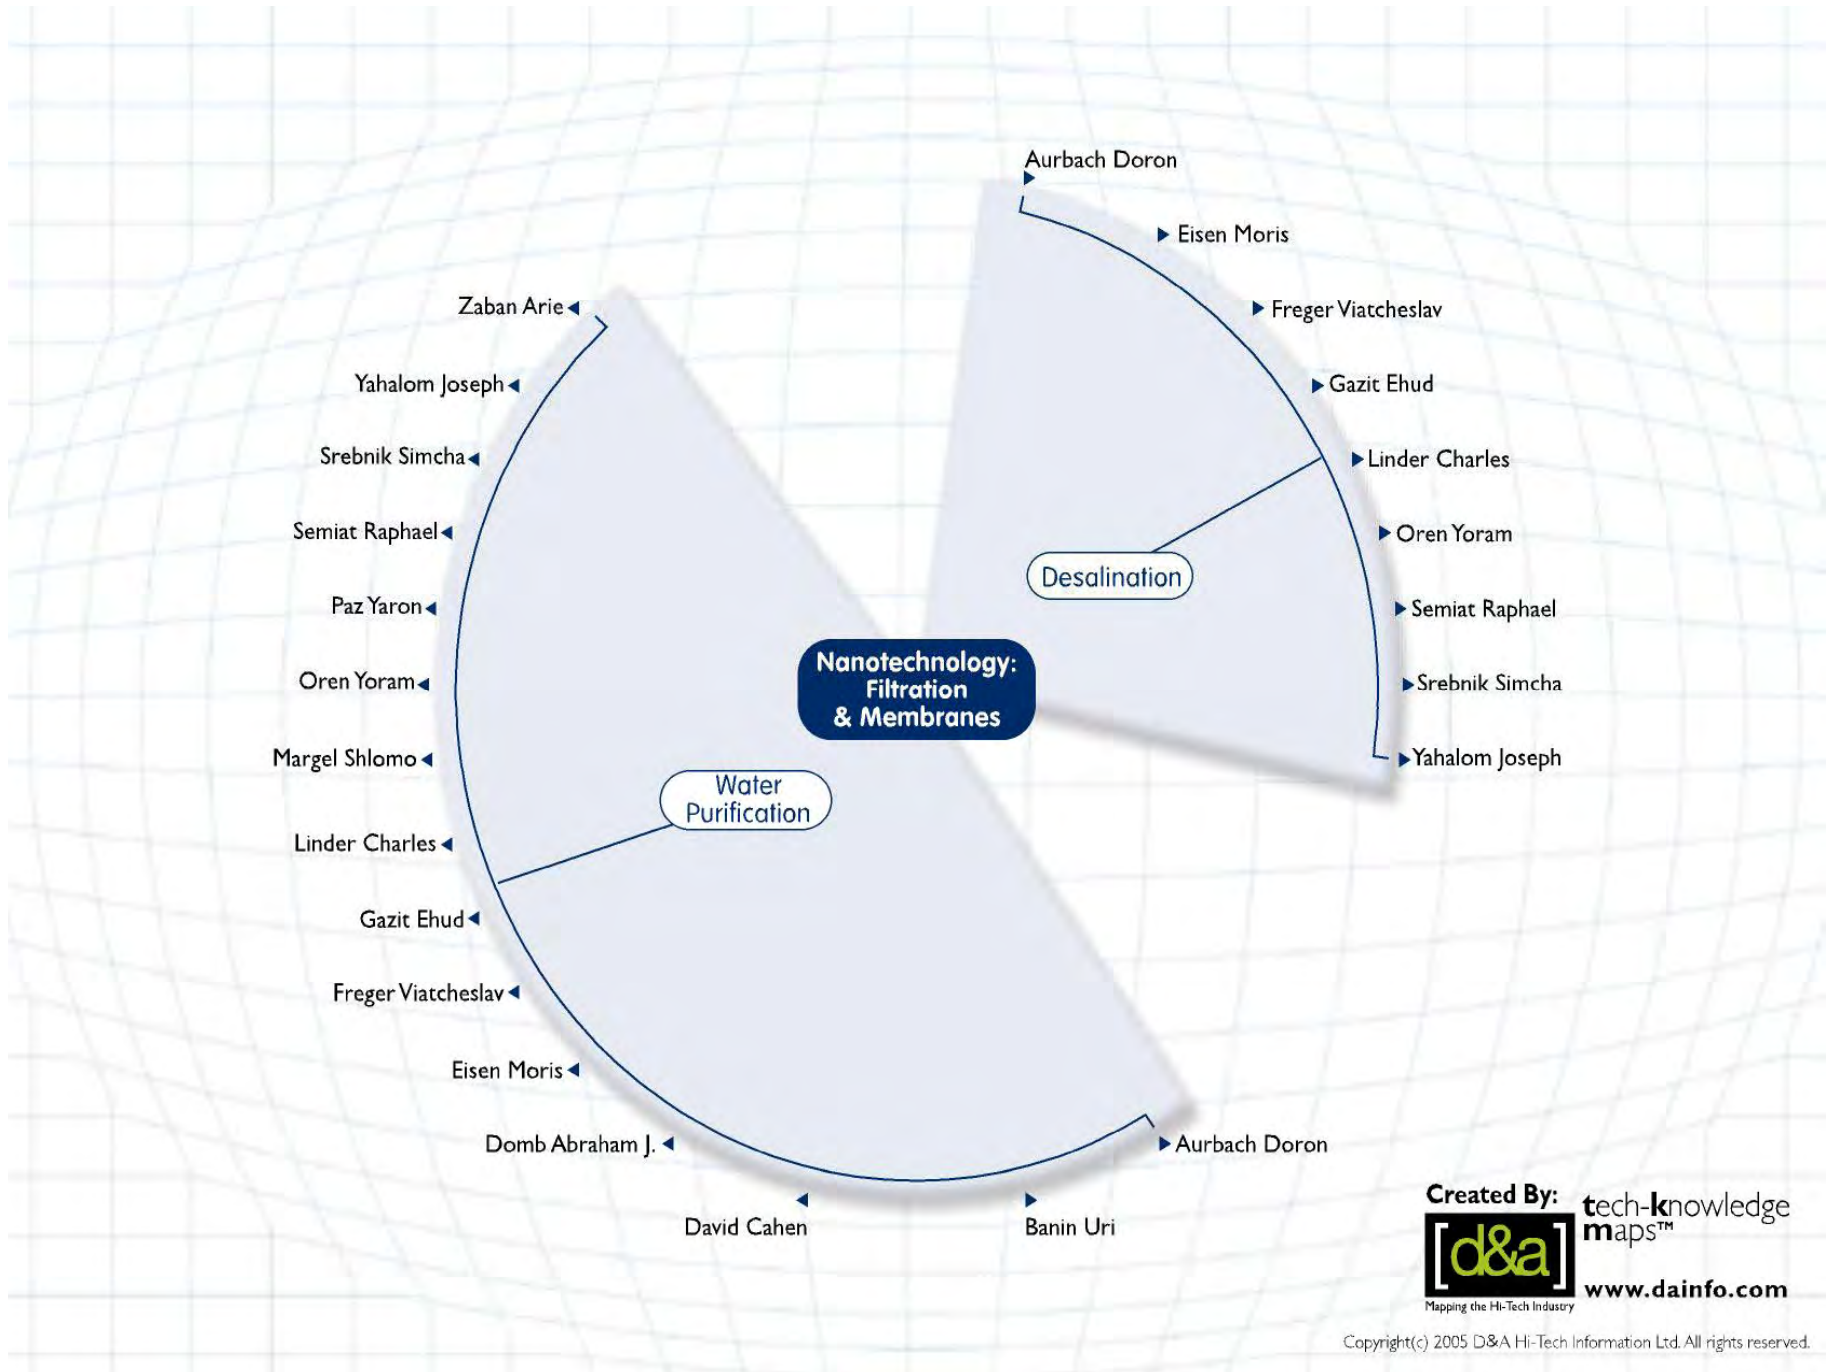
Nanotechnology: Filtration & Membranes

Desalination

Aurbach Doron
Eisen Moris
Freger Viatcheslav
Gazit Ehud
Linder Charles
Oren Yoram
Semiat Raphael
Srebnik Simcha
Yahalom Joseph

Water Purification

Zaban Arie
Yahalom Joseph
Srebnik Simcha
Semiat Raphael
Paz Yaron
Oren Yoram
Margel Shlomo
Linder Charles
Gazit Ehud
Freger Viatcheslav
Eisen Moris
Domb Abraham J.
David Cahen
Banin Uri
Aurbach Doron

Created By:
[d&a]
Mapping the Hi-Tech Industry
tech-knowledge maps™
www.dainfo.com

Copyright(c) 2005 D&A Hi-Tech Information Ltd. All rights reserved.